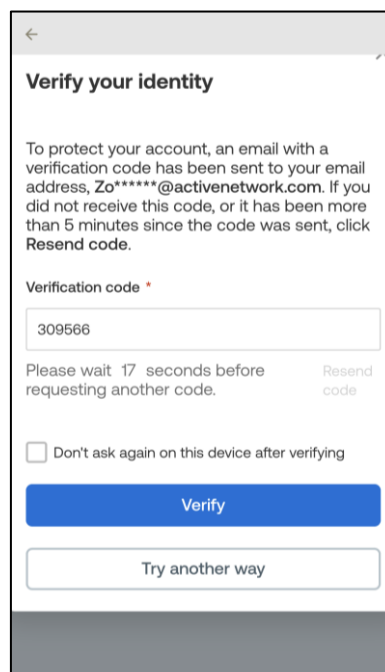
←

Verify your identity

To protect your account, an email with a verification code has been sent to your email address, Zo******@activenetwork.com. If you did not receive this code, or it has been more than 5 minutes since the code was sent, click Resend code.

Verification code *

309566

Please wait 17 seconds before requesting another code.

Resend code

Don't ask again on this device after verifying

Verify

Try another way